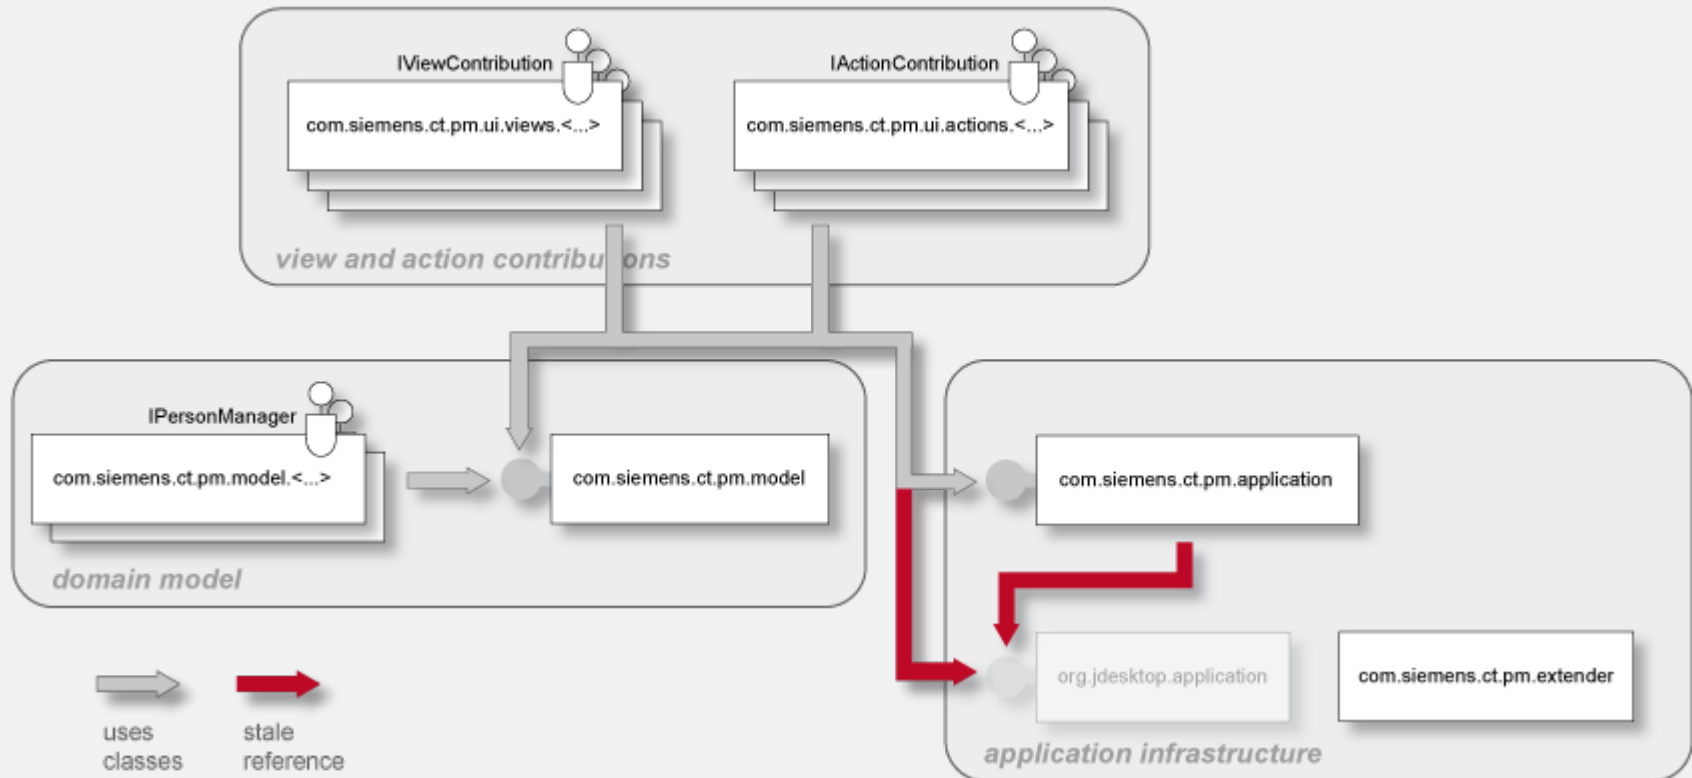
IViewContribution

com.siemens.ct.pm.ui.views.<...>

IActionContribution

com.siemens.ct.pm.ui.actions.<...>

view and action contribu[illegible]ons

IPersonManager

com.siemens.ct.pm.model.<...>

com.siemens.ct.pm.model

domain model

com.siemens.ct.pm.application

org.jdesktop.application

com.siemens.ct.pm.extender

application infrastructure

uses classes

stale reference